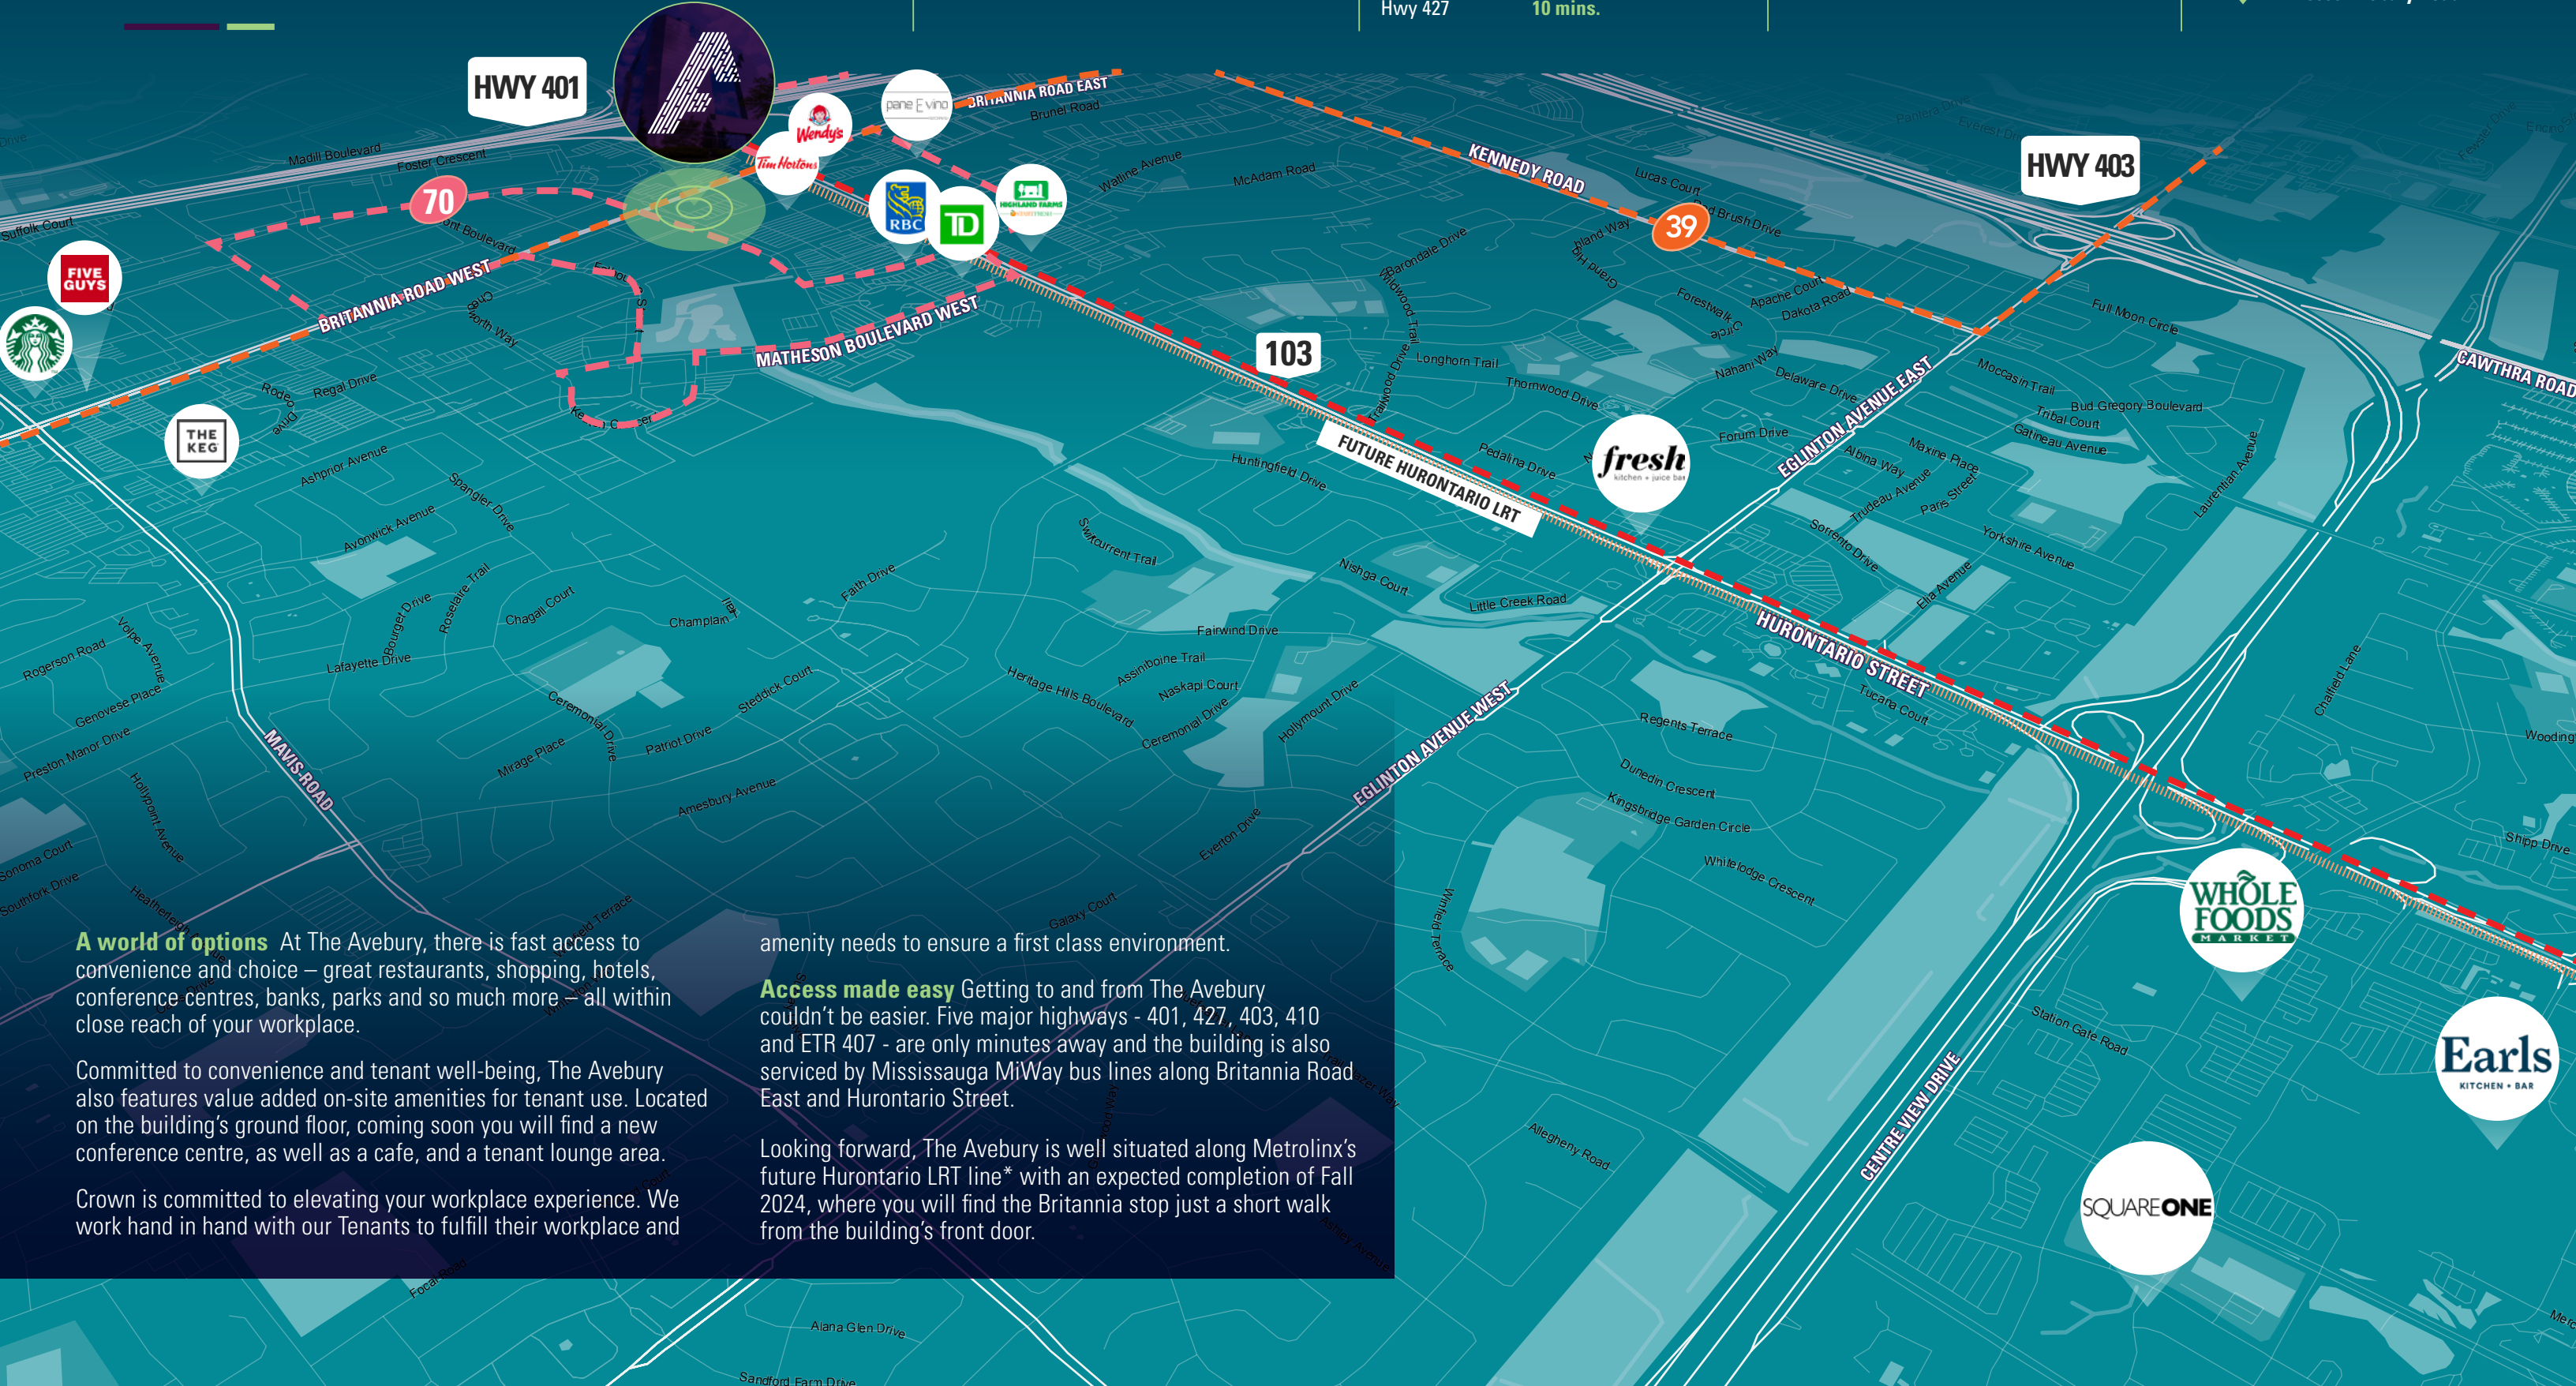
Hwy 427 10 mins.

HWY 401

HWY 403

70

39

103

BRITANNIA ROAD EAST

BRITANNIA ROAD WEST

MATHESON BOULEVARD WEST

KENNEDY ROAD

FUTURE HURONTARIO LRT

HURONTARIO STREET

EGLINTON AVENUE EAST

EGLINTON AVENUE WEST

CAWTHRA ROAD

MAVIS ROAD

CENTRE VIEW DRIVE

FIVE GUYS

THE KEG

Wendy's

Tim Hortons

pane E vino

RBC

TD

HIGHLAND FARMS

fresh

WHOLE FOODS MARKET

Earls KITCHEN + BAR

SQUARE ONE

A world of options At The Avebury, there is fast access to convenience and choice – great restaurants, shopping, hotels, conference centres, banks, parks and so much more – all within close reach of your workplace.

Committed to convenience and tenant well-being, The Avebury also features value added on-site amenities for tenant use. Located on the building's ground floor, coming soon you will find a new conference centre, as well as a cafe, and a tenant lounge area.

Crown is committed to elevating your workplace experience. We work hand in hand with our Tenants to fulfill their workplace and amenity needs to ensure a first class environment.

Access made easy Getting to and from The Avebury couldn't be easier. Five major highways - 401, 427, 403, 410 and ETR 407 - are only minutes away and the building is also serviced by Mississauga MiWay bus lines along Britannia Road East and Hurontario Street.

Looking forward, The Avebury is well situated along Metrolinx's future Hurontario LRT line* with an expected completion of Fall 2024, where you will find the Britannia stop just a short walk from the building's front door.